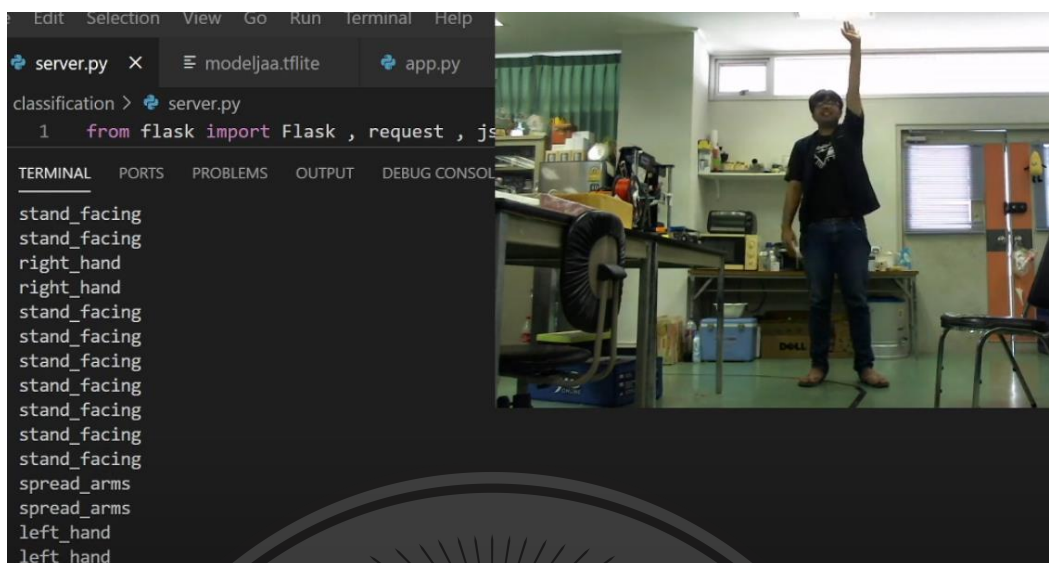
e Edit Selection View Go Run Terminal Help

server.py × ≡ modeljaa.tflite app.py

classification > server.py

1 from flask import Flask , request , js

TERMINAL PORTS PROBLEMS OUTPUT DEBUG CONSOL

stand_facing
stand_facing
right_hand
right_hand
stand_facing
stand_facing
stand_facing
stand_facing
stand_facing
stand_facing
stand_facing
spread_arms
spread_arms
left_hand
left_hand

DELL